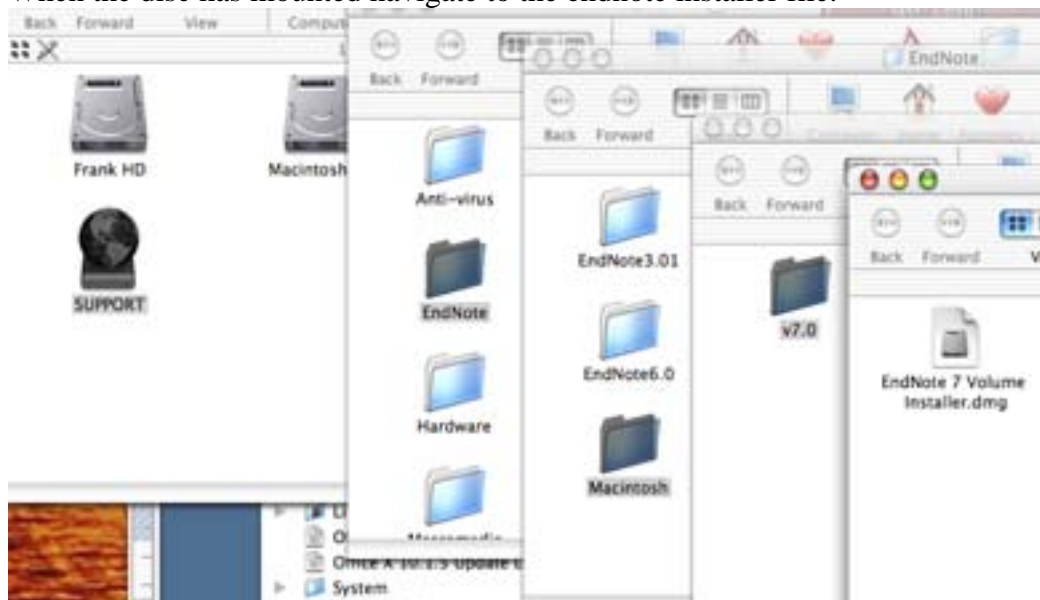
When the disc has mounted navigate to the endnote installer file.

Back Forward View Comput

Frank HD

Macintosh

SUPPORT

Back Forward

Anti-virus

EndNote

Hardware

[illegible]

Back Forward

EndNote

EndNote3.01

EndNote6.0

Macintosh

Back Forward

v7.0

Back Forward V

EndNote 7 Volume Installer.dmg

Office X 10.1.5 Update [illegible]

System